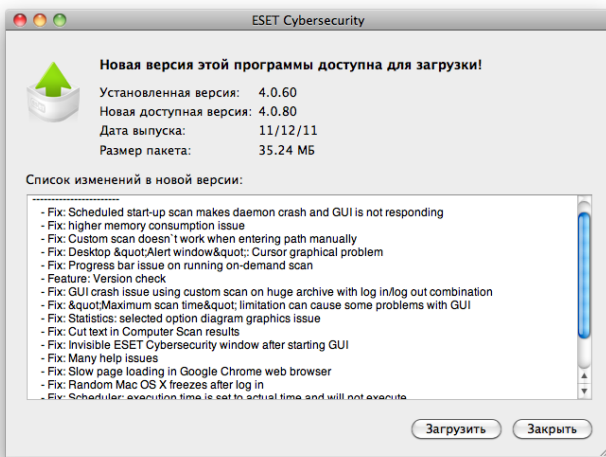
ESET Cybersecurity

Новая версия этой программы доступна для загрузки!

Установленная версия: 4.0.60
Новая доступная версия: 4.0.80
Дата выпуска: 11/12/11
Размер пакета: 35.24 МБ

Список изменений в новой версии:

-----------------------
- Fix: Scheduled start-up scan makes daemon crash and GUI is not responding
- Fix: higher memory consumption issue
- Fix: Custom scan doesn`t work when entering path manually
- Fix: Desktop &quot;Alert window&quot;: Cursor graphical problem
- Fix: Progress bar issue on running on-demand scan
- Feature: Version check
- Fix: GUI crash issue using custom scan on huge archive with log in/log out combination
- Fix: &quot;Maximum scan time&quot; limitation can cause some problems with GUI
- Fix: Statistics: selected option diagram graphics issue
- Fix: Cut text in Computer Scan results
- Fix: Invisible ESET Cybersecurity window after starting GUI
- Fix: Many help issues
- Fix: Slow page loading in Google Chrome web browser
- Fix: Random Mac OS X freezes after log in
- Fix: Scheduler: execution time is set to actual time and will not execute

Загрузить
Закрыть